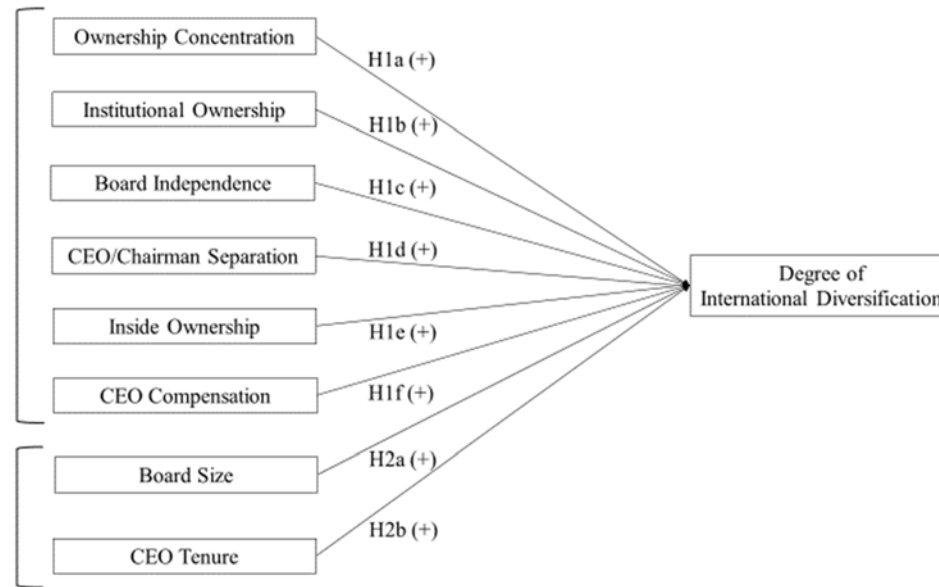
Ownership Concentration

H1a (+)

Institutional Ownership

H1b (+)

Board Independence

H1c (+)

CEO/Chairman Separation

H1d (+)

Inside Ownership

H1e (+)

CEO Compensation

H1f (+)

Board Size

H2a (+)

CEO Tenure

H2b (+)

Degree of International Diversification